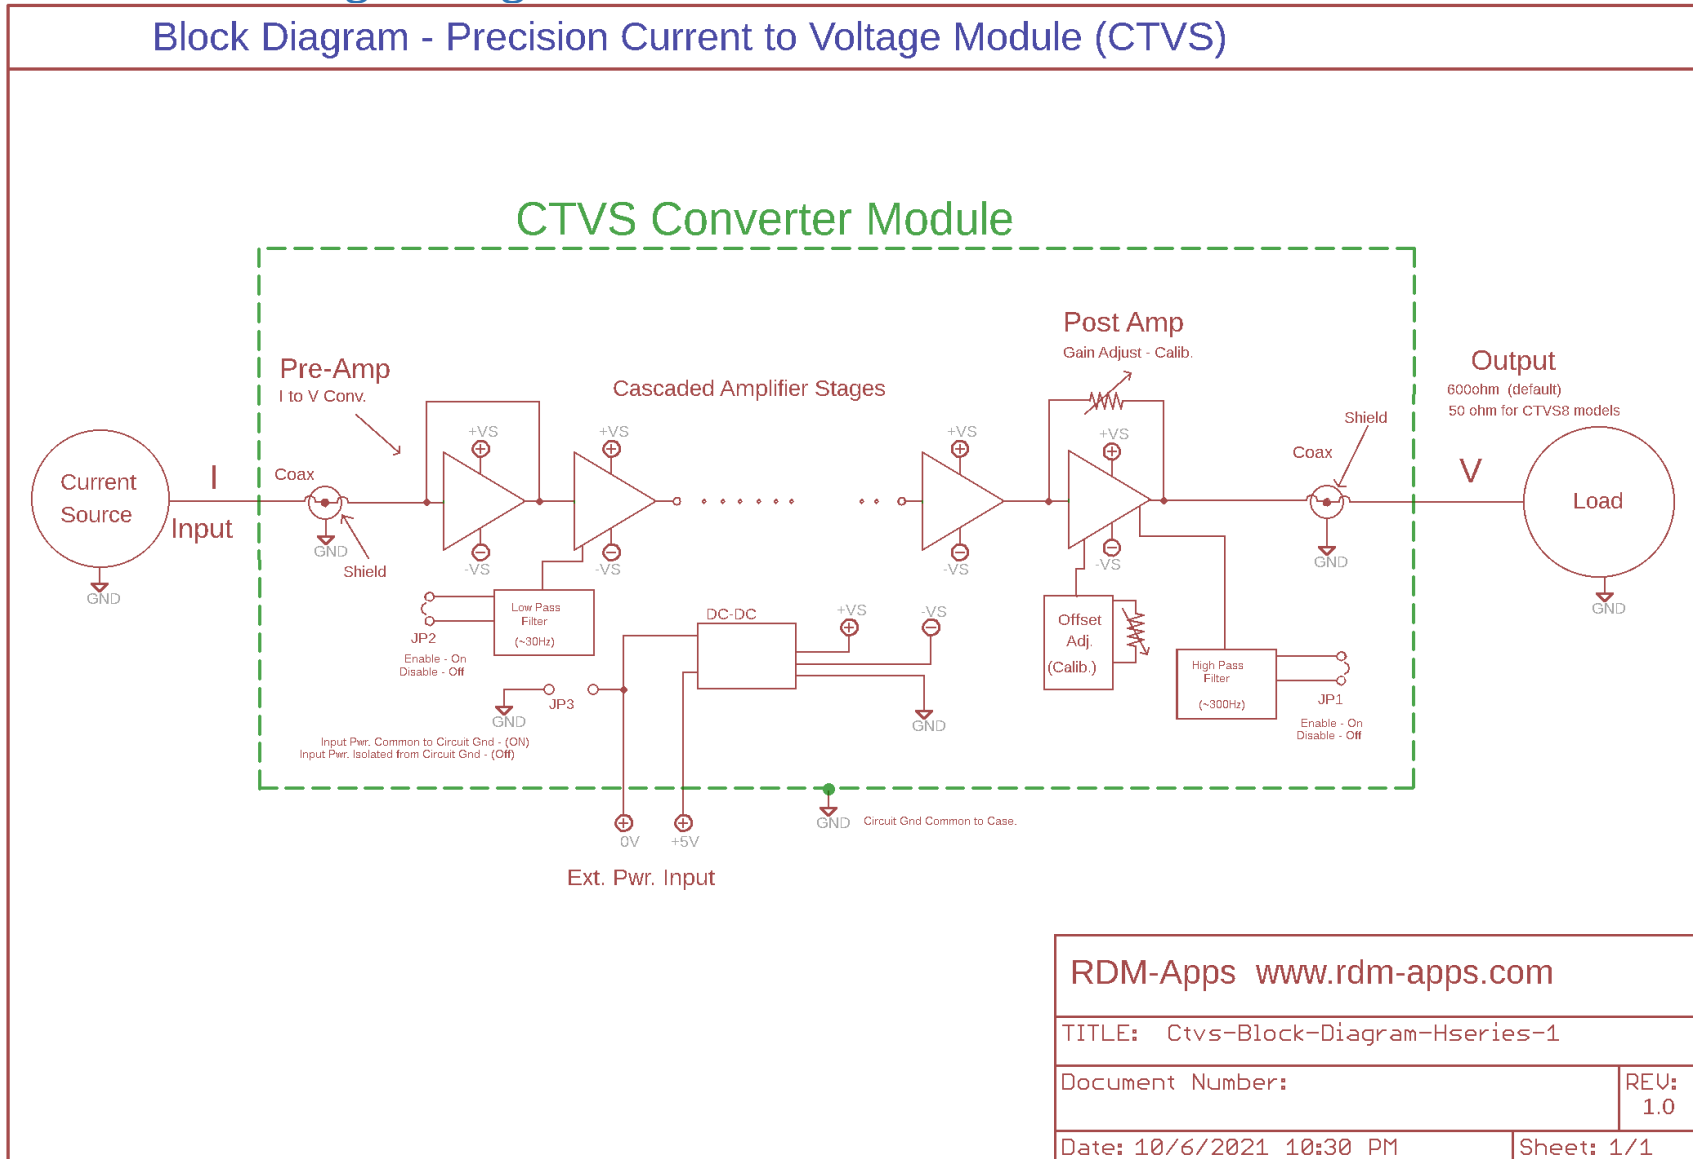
Block Diagram - Precision Current to Voltage Module (CTVS)

CTVS Converter Module

Pre-Amp
I to V Conv.

Cascaded Amplifier Stages

Post Amp
Gain Adjust - Calib.

Output
600ohm (default)
50 ohm for CTVS8 models

Current Source

GND

I

Input

Coax

GND

Shield

+VS

-VS

+VS

-VS

+VS

-VS

+VS

-VS

Shield

Coax

V

Load

GND

GND

Low Pass Filter
(~30Hz)

JP2
Enable - On
Disable - Off

DC-DC

+VS

-VS

Offset Adj.
(Calib.)

High Pass Filter
(~300Hz)

JP1
Enable - On
Disable - Off

JP3

GND

GND

Input Pwr. Common to Circuit Gnd - (ON)
Input Pwr. Isolated from Circuit Gnd - (Off)

0V

+5V

GND

Circuit Gnd Common to Case.

Ext. Pwr. Input

RDM-Apps www.rdm-apps.com

TITLE: Ctvs-Block-Diagram-Hseries-1

Document Number:

REV:
1.0

Date: 10/6/2021 10:30 PM

Sheet: 1/1